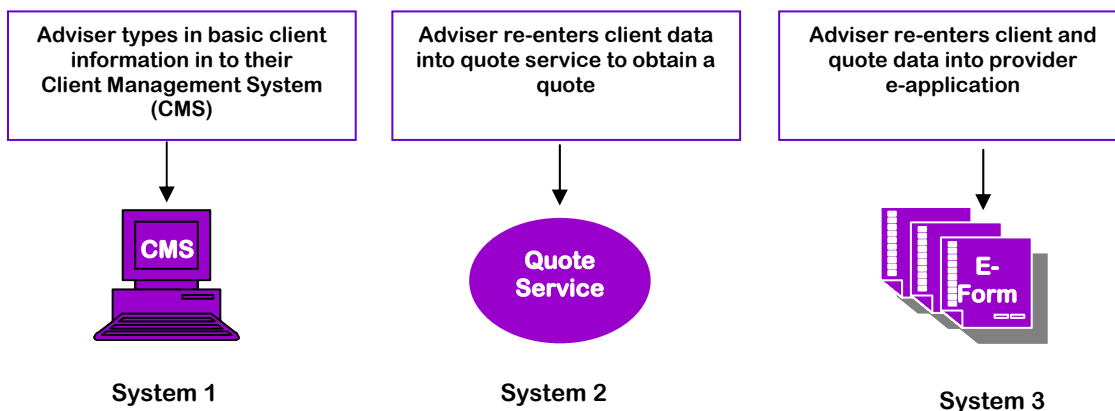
Adviser types in basic client information in to their Client Management System (CMS)

CMS

System 1

Adviser re-enters client data into quote service to obtain a quote

Quote Service

System 2

Adviser re-enters client and quote data into provider e-application

E-Form

System 3